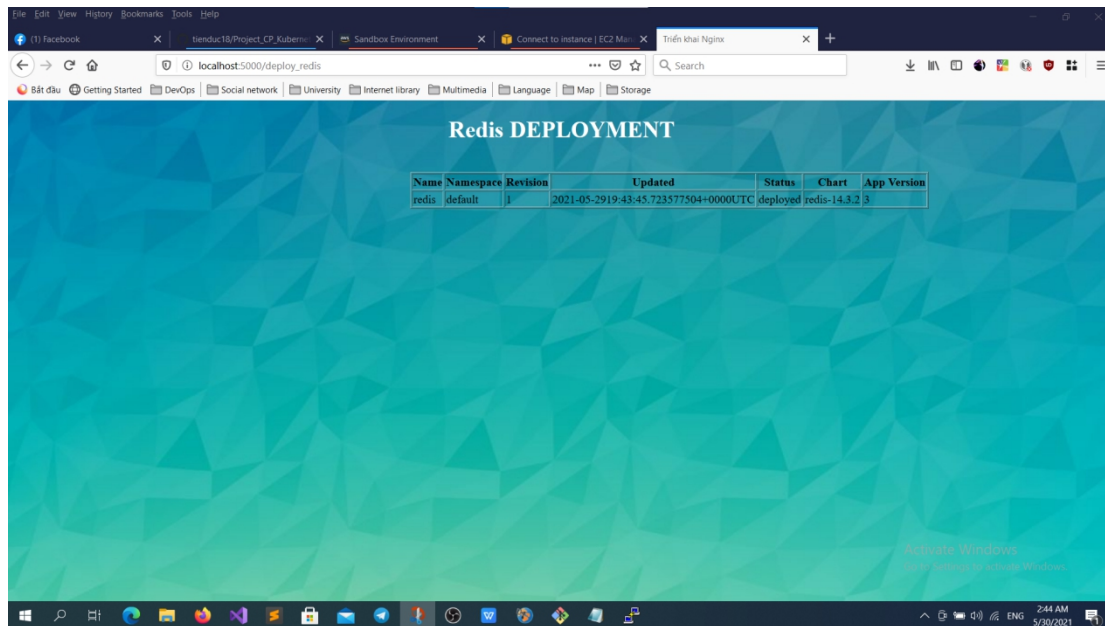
File Edit View History Bookmarks Tools Help

(1) Facebook
tienduc18/Project_CP_Kuberne
Sandbox Environment
Connect to instance | EC2 Man
Triển khai Nginx

localhost:5000/deploy_redis

Search

Bắt đầu Getting Started DevOps Social network University Internet library Multimedia Language Map Storage

Redis DEPLOYMENT

| Name | Namespace | Revision | Updated | Status | Chart | App Version |
|---|---|---|---|---|---|---|
| redis | default | 1 | 2021-05-2919:43:45.723577504+0000UTC | deployed | redis-14.3.2 | 3 |

Activate Windows
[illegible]

ENG 2:44 AM 5/30/2021